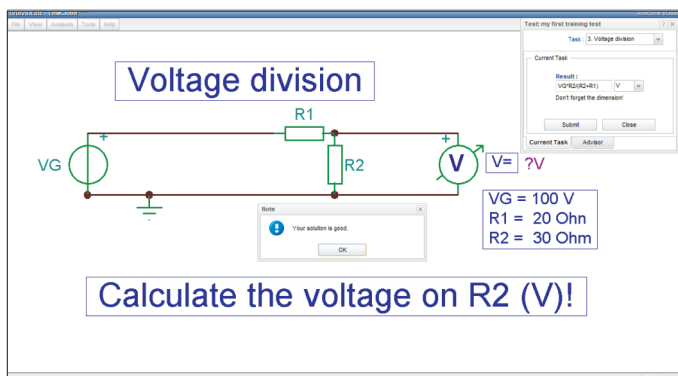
File View Analysis Tools Help

Test: my first training test

Task: 3. Voltage division

Current Task

Result :
VG*R2/(R2+R1) V
Don't forget the dimension!

Submit Close

Current Task Advisor

Voltage division

R1

VG

R2

V

V= ?V

VG = 100 V
R1 = 20 Ohn
R2 = 30 Ohm

Note

Your solution is good.

OK

Calculate the voltage on R2 (V)!